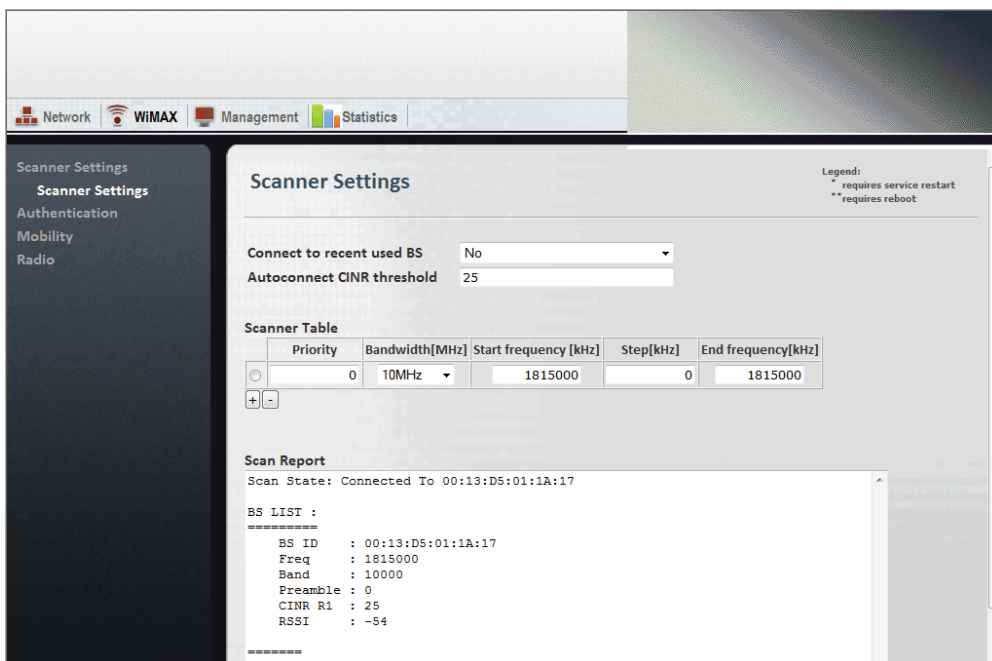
Network WiMAX Management Statistics

Scanner Settings
Scanner Settings
Authentication
Mobility
Radio

Scanner Settings

Legend:
* requires service restart
** requires reboot

Connect to recent used BS No
Autoconnect CINR threshold 25

Scanner Table

| | Priority | Bandwidth[MHz] | Start frequency [kHz] | Step[kHz] | End frequency[kHz] |
|---|---|---|---|---|---|
| | 0 | 10MHz | 1815000 | 0 | 1815000 |

+ -

Scan Report

Scan State: Connected To 00:13:D5:01:1A:17

BS LIST :
=========
BS ID : 00:13:D5:01:1A:17
Freq : 1815000
Band : 10000
Preamble : 0
CINR R1 : 25
RSSI : -54

=======